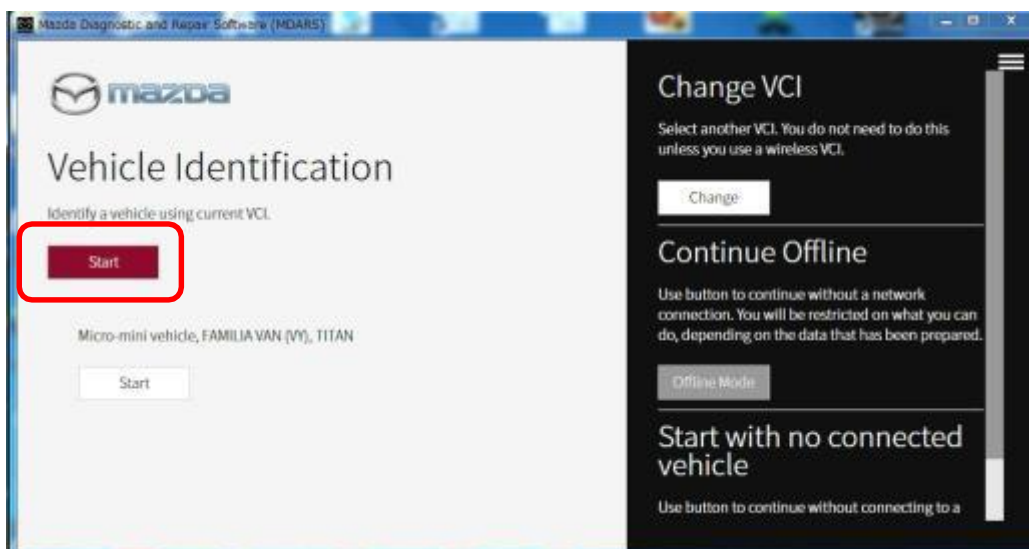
Mazda Diagnostic and Repair Software (MDARS)

mazda

Vehicle Identification

Identify a vehicle using current VCI.

Start

Micro-mini vehicle, FAMILIA VAN (VY), TITAN

Start

Change VCI

Select another VCI. You do not need to do this unless you use a wireless VCI.

Change

Continue Offline

Use button to continue without a network connection. You will be restricted on what you can do, depending on the data that has been prepared.

Offline Mode

Start with no connected vehicle

Use button to continue without connecting to a